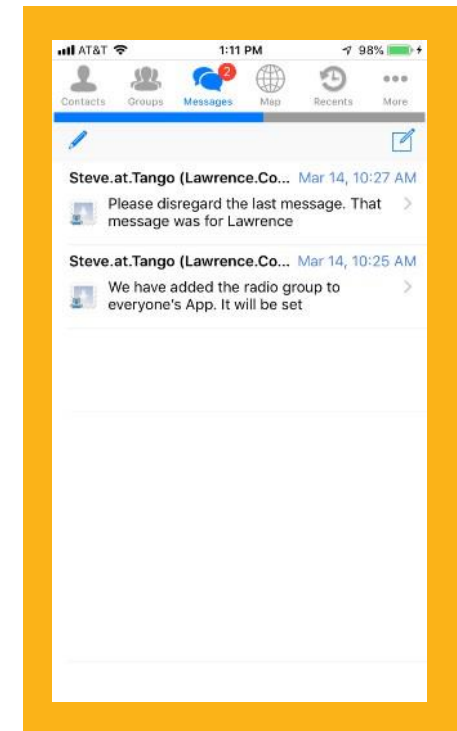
AT&T 1:11 PM 98%

Contacts Groups 2 Messages Map Recents More

Steve.at.Tango (Lawrence.Co... Mar 14, 10:27 AM
Please disregard the last message. That message was for Lawrence

Steve.at.Tango (Lawrence.Co... Mar 14, 10:25 AM
We have added the radio group to everyone's App. It will be set